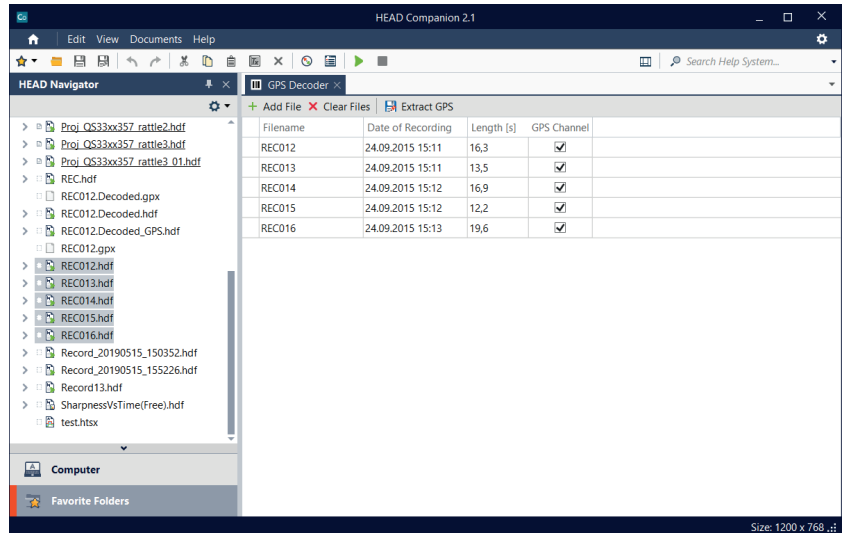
HEAD Companion 2.1

Edit View Documents Help

Search Help System...

HEAD Navigator

GPS Decoder

+ Add File ✕ Clear Files Extract GPS

Proj_QS33xx357_rattle2.hdf
Proj_QS33xx357_rattle3.hdf
Proj_QS33xx357_rattle3_01.hdf
REC.hdf
REC012.Decoded.gpx
REC012.Decoded.hdf
REC012.Decoded_GPS.hdf
REC012.gpx
REC012.hdf
REC013.hdf
REC014.hdf
REC015.hdf
REC016.hdf
Record_20190515_150352.hdf
Record_20190515_155226.hdf
Record13.hdf
SharpnessVsTime(Free).hdf
test.htsx

| Filename | Date of Recording | Length [s] | GPS Channel |
|---|---|---|---|
| REC012 | 24.09.2015 15:11 | 16,3 | ✓ |
| REC013 | 24.09.2015 15:11 | 13,5 | ✓ |
| REC014 | 24.09.2015 15:12 | 16,9 | ✓ |
| REC015 | 24.09.2015 15:12 | 12,2 | ✓ |
| REC016 | 24.09.2015 15:13 | 19,6 | ✓ |

Computer

Favorite Folders

Size: 1200 x 768